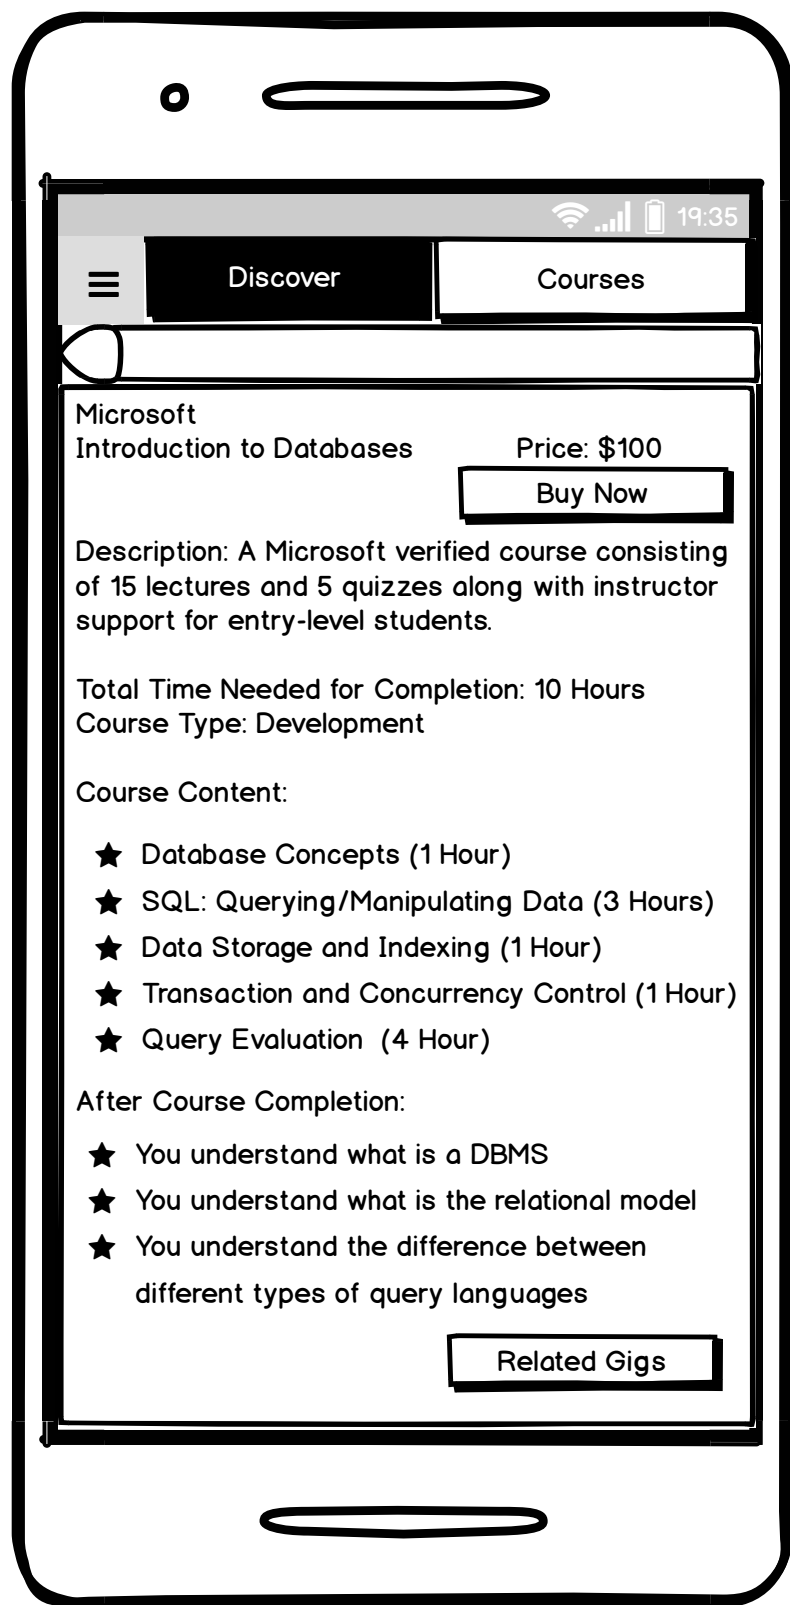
19:35

Discover

Courses

Microsoft
Introduction to Databases

Price: $100

Buy Now

Description: A Microsoft verified course consisting of 15 lectures and 5 quizzes along with instructor support for entry-level students.

Total Time Needed for Completion: 10 Hours
Course Type: Development

Course Content:

★ Database Concepts (1 Hour)
★ SQL: Querying/Manipulating Data (3 Hours)
★ Data Storage and Indexing (1 Hour)
★ Transaction and Concurrency Control (1 Hour)
★ Query Evaluation (4 Hour)

After Course Completion:

★ You understand what is a DBMS
★ You understand what is the relational model
★ You understand the difference between different types of query languages

Related Gigs